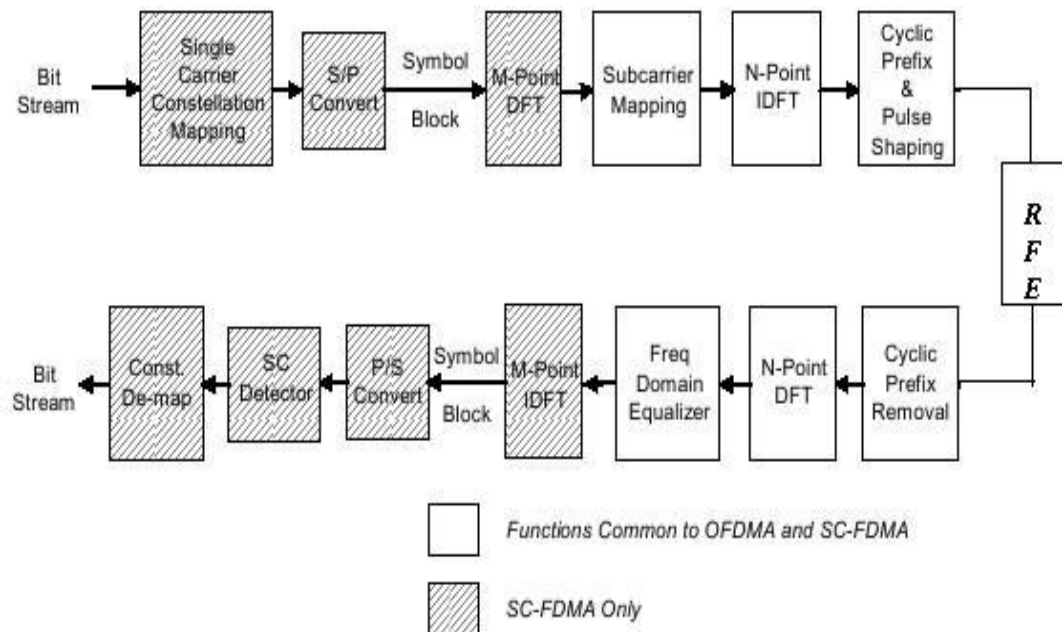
Bit Stream

Single Carrier Constellation Mapping

S/P Convert

Symbol Block

M-Point DFT

Subcarrier Mapping

N-Point IDFT

Cyclic Prefix & Pulse Shaping

R F E

Bit Stream

Const. De-map

SC Detector

P/S Convert

Symbol Block

M-Point IDFT

Freq Domain Equalizer

N-Point DFT

Cyclic Prefix Removal

Functions Common to OFDMA and SC-FDMA

SC-FDMA Only